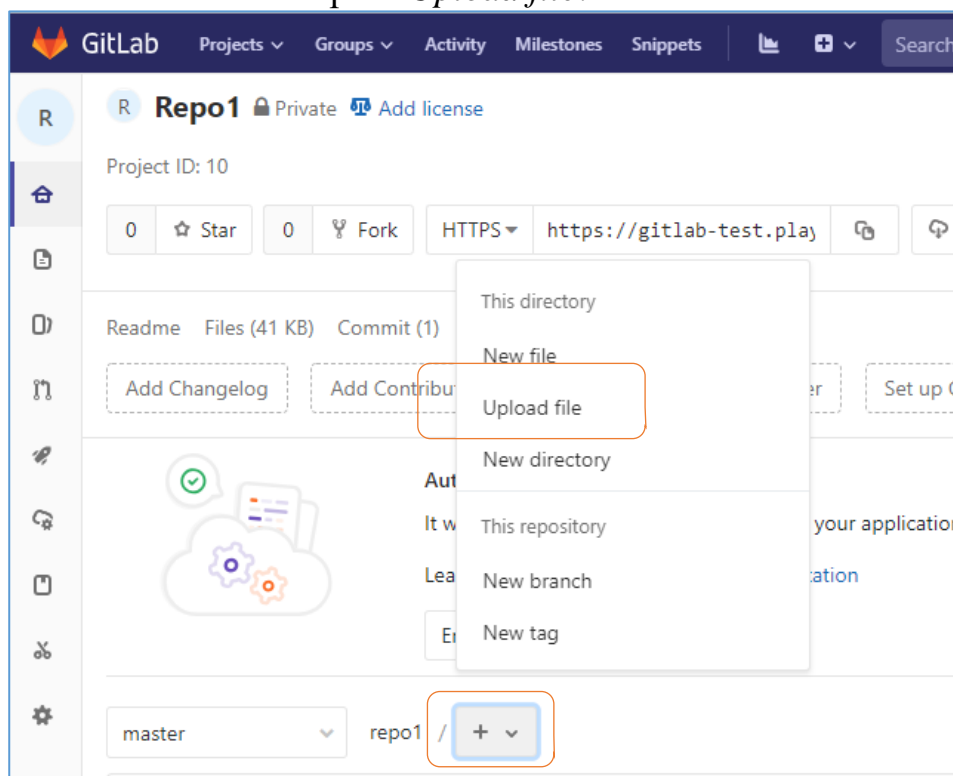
GitLab Projects Groups Activity Milestones Snippets Search

R

R Repo1 Private Add license

Project ID: 10

0 Star 0 Fork HTTPS https://gitlab-test.play

This directory

New file

Upload file

New directory

This repository

New branch

New tag

Readme Files (41 KB) Commit (1)

Add Changelog Add Contribu er Set up

Aut

It w your applicatio

Lea tation

Er

master repo1 / +